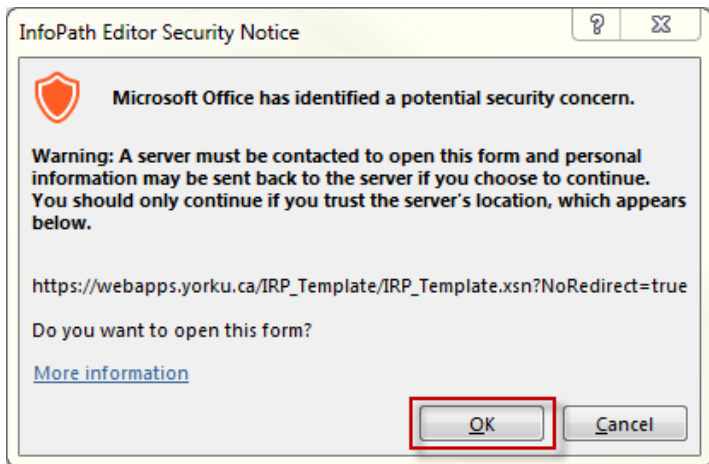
InfoPath Editor Security Notice

?

Microsoft Office has identified a potential security concern.

Warning: A server must be contacted to open this form and personal information may be sent back to the server if you choose to continue. You should only continue if you trust the server's location, which appears below.

https://webapps.yorku.ca/IRP_Template/IRP_Template.xsn?NoRedirect=true

Do you want to open this form?

More information

OK

Cancel